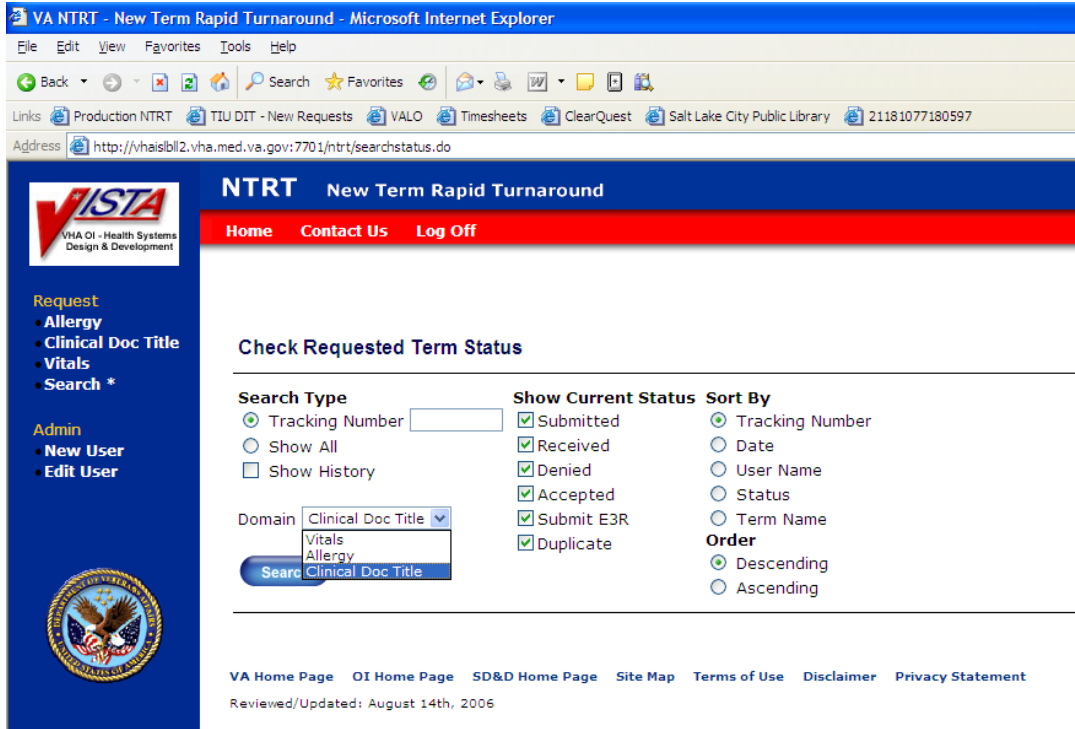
VA NTRT - New Term Rapid Turnaround - Microsoft Internet Explorer

File Edit View Favorites Tools Help

Back Search Favorites

Links Production NTRT TIU DIT - New Requests VALO Timesheets ClearQuest Salt Lake City Public Library 21181077180597

Address http://vhaislbll2.vha.med.va.gov:7701/ntrt/searchstatus.do

VISTA
VHA OI - Health Systems Design & Development

NTRT New Term Rapid Turnaround

Home Contact Us Log Off

Request
•Allergy
•Clinical Doc Title
•Vitals
•Search *

Admin
•New User
•Edit User

Check Requested Term Status

Search Type
Tracking Number
Show All
Show History

Domain Clinical Doc Title
Vitals
Allergy
Clinical Doc Title

Searc

Show Current Status
Submitted
Received
Denied
Accepted
Submit E3R
Duplicate

Sort By
Tracking Number
Date
User Name
Status
Term Name
Order
Descending
Ascending

VA Home Page OI Home Page SD&D Home Page Site Map Terms of Use Disclaimer Privacy Statement

Reviewed/Updated: August 14th, 2006